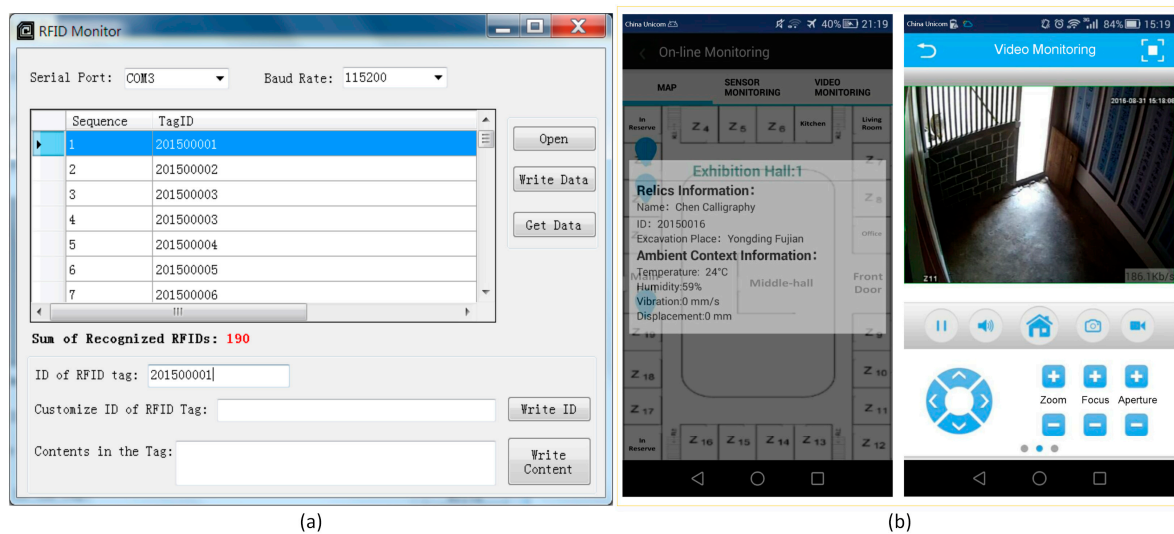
RFID Monitor

Serial Port: COM3

Baud Rate: 115200

| Sequence | TagID |
|---|---|
| 1 | 201500001 |
| 2 | 201500002 |
| 3 | 201500003 |
| 4 | 201500003 |
| 5 | 201500004 |
| 6 | 201500005 |
| 7 | 201500006 |

Open

Write Data

Get Data

Sum of Recognized RFIDs: 190

ID of RFID tag: 201500001

Customize ID of RFID Tag:

Write ID

Contents in the Tag:

Write Content

(a)

China Unicom 40% 21:19

On-line Monitoring

MAP

SENSOR MONITORING

VIDEO MONITORING

In Reserve

Z4 Z5 Z6 Kitchen Living Room

Exhibition Hall:1

Relics Information:

Name: Chen Calligraphy

ID: 20150016

Excavation Place: Yongding Fujian

Ambient Context Information:

Temperature: 24°C

Humidity:59%

Vibration:0 mm/s

Displacement:0 mm

Z8

Office

Middle-hall

Front Door

Z18 Z10

Z17 Z11

In Reserve Z16 Z15 Z14 Z13 Z12

China Unicom 84% 15:19

Video Monitoring

2016-08-31 15:18:00

Z11

186.1Kb/s

Zoom

Focus

Aperture

(b)